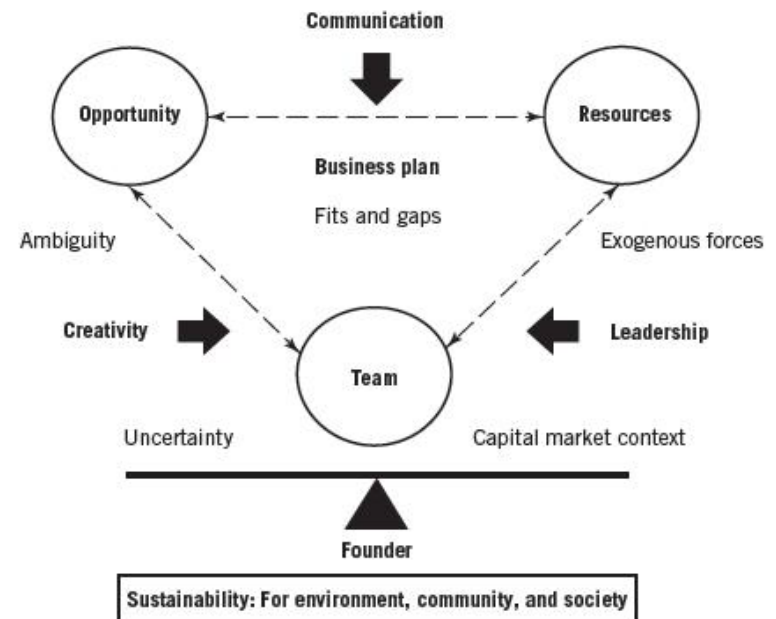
Communication

Opportunity

Resources

Business plan

Fits and gaps

Ambiguity

Exogenous forces

Creativity

Leadership

Team

Uncertainty

Capital market context

Founder

Sustainability: For environment, community, and society